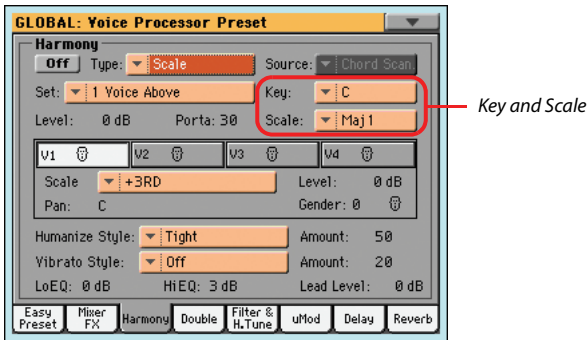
GLOBAL: Voice Processor Preset

Harmony

Off Type: Scale Source: Chord Scan

Set: 1 Voice Above Key: C

Level: 0 dB Porta: 30 Scale: Maj 1

Key and Scale

V1 V2 V3 V4

Scale +3RD Level: 0 dB

Pan: C Gender: 0

Humanize Style: Tight Amount: 50

Vibrato Style: Off Amount: 20

LoEQ: 0 dB HiEQ: 3 dB Lead Level: 0 dB

Easy Preset | Mixer FX | Harmony | Double | Filter & H.Tune | uMod | Delay | Reverb